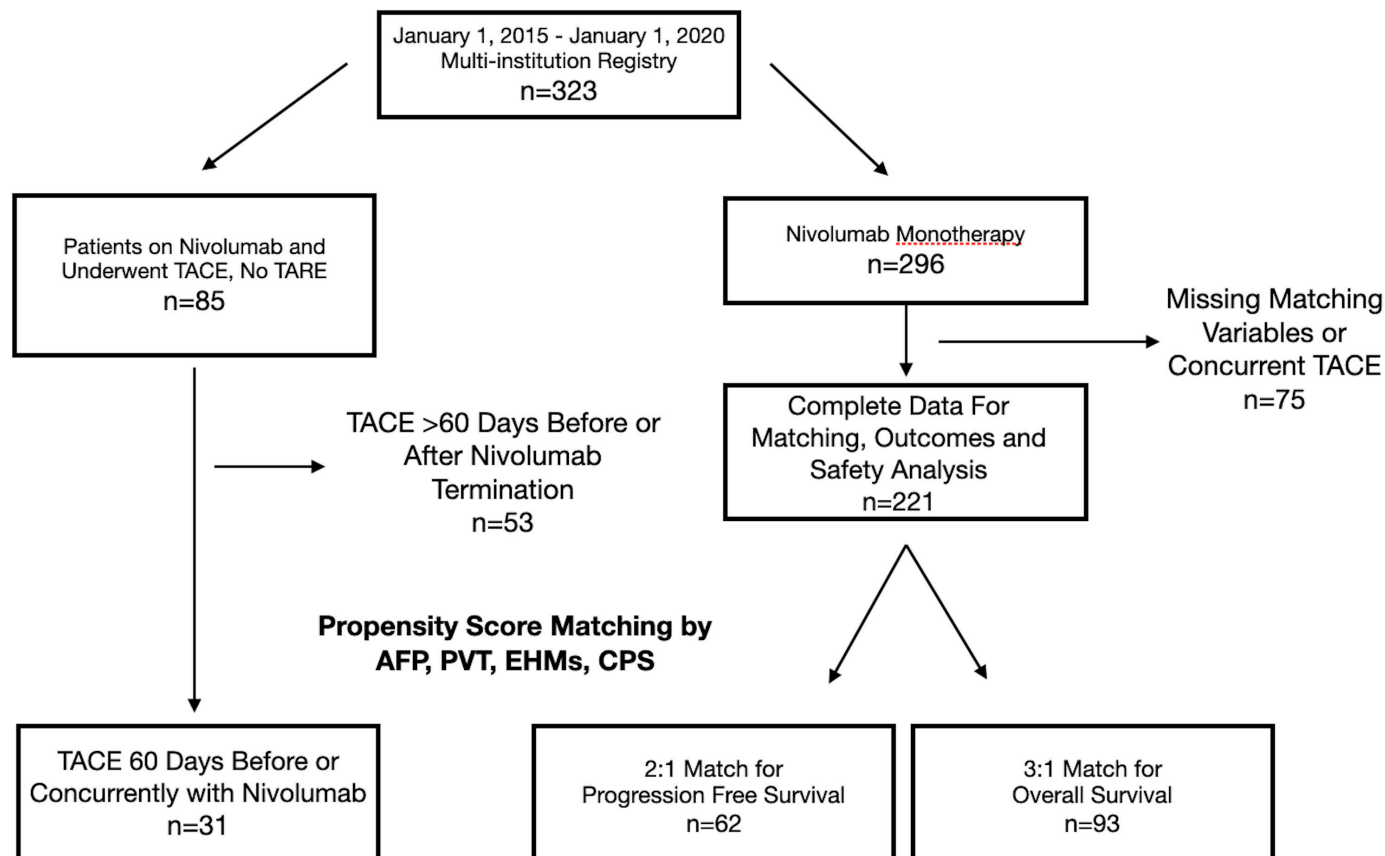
January 1, 2015 - January 1, 2020
Multi-institution Registry
n=323

Patients on Nivolumab and Underwent TACE, No TARE
n=85

Nivolumab Monotherapy
n=296

Missing Matching Variables or Concurrent TACE
n=75

TACE >60 Days Before or After Nivolumab Termination
n=53

Complete Data For Matching, Outcomes and Safety Analysis
n=221

Propensity Score Matching by AFP, PVT, EHMs, CPS

TACE 60 Days Before or Concurrently with Nivolumab
n=31

2:1 Match for Progression Free Survival
n=62

3:1 Match for Overall Survival
n=93